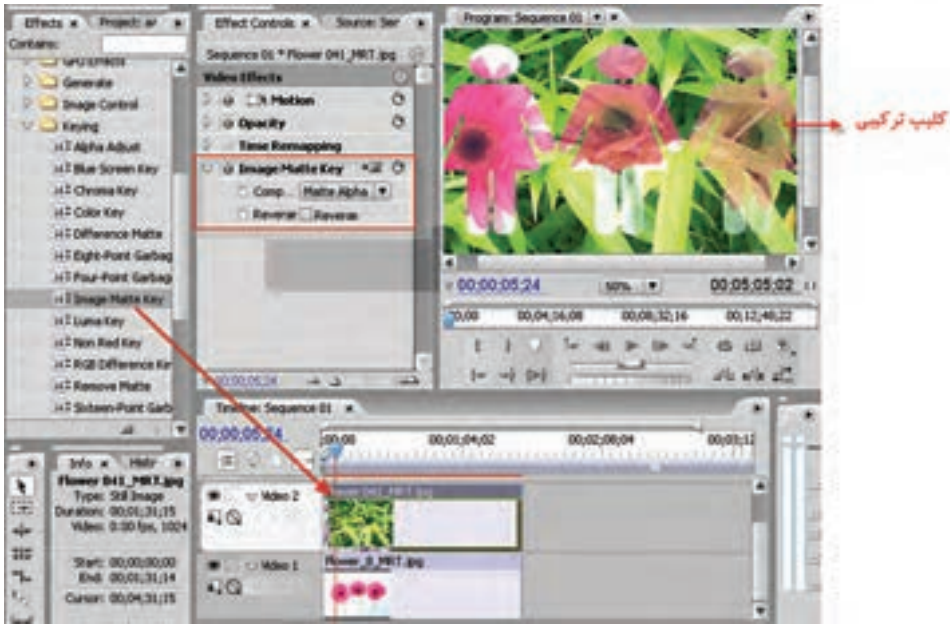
Effects × Project: ar

Contains:

GPU Effects
Generate
Image Control
Keying
Alpha Adjust
Blue Screen Key
Chroma Key
Color Key
Difference Matte
Eight-Point Garbag
Four-Point Garbag
Image Matte Key
Luma Key
Non Red Key
RGB Difference Ke
Remove Matte
Sixteen-Point Garb

Effect Controls × Source: Ser

Sequence 01 * Flower 041_MRT.jpg

Video Effects
Motion
Opacity
Time Remapping
Image Matte Key
Comp... Matte Alpha
Reverse Reverse

00;00;05;24

Program: Sequence 01

00;00;05;24 50% 00;05;05;02

00;00 00;04;16;08 00;08;32;16 00;12;48;22

کلیپ ترکیبی

Timeline: Sequence 01 ×

00;00;05;24

00;00 00;01;04;02 00;02;08;04 00;03;12

Video 2
Flower 041_MRT.jpg

Video 1
Flower_0_MRT.jpg

Info × Histo

Flower 041_MRT.jpg
Type: Still Image
Duration: 00;01;31;15
Video: 0.00 fps, 1024

Start: 00;00;00;00
End: 00;01;31;14
Cursor: 00;04;31;15